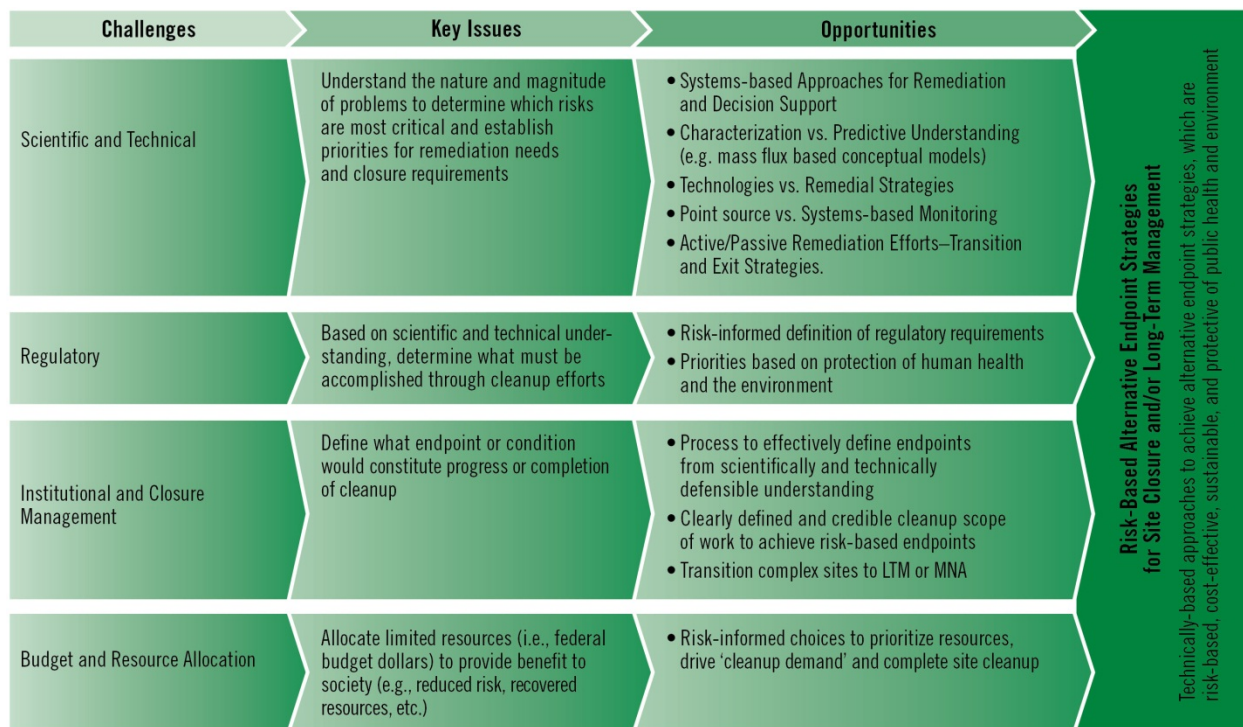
| Challenges | Key Issues | Opportunities |
|---|---|---|
| Scientific and Technical | Understand the nature and magnitude of problems to determine which risks are most critical and establish priorities for remediation needs and closure requirements | • Systems-based Approaches for Remediation and Decision Support • Characterization vs. Predictive Understanding (e.g. mass flux based conceptual models) • Technologies vs. Remedial Strategies • Point source vs. Systems-based Monitoring • Active/Passive Remediation Efforts–Transition and Exit Strategies. |
| Regulatory | Based on scientific and technical understanding, determine what must be accomplished through cleanup efforts | • Risk-informed definition of regulatory requirements • Priorities based on protection of human health and the environment |
| Institutional and Closure Management | Define what endpoint or condition would constitute progress or completion of cleanup | • Process to effectively define endpoints from scientifically and technically defensible understanding • Clearly defined and credible cleanup scope of work to achieve risk-based endpoints • Transition complex sites to LTM or MNA |
| Budget and Resource Allocation | Allocate limited resources (i.e., federal budget dollars) to provide benefit to society (e.g., reduced risk, recovered resources, etc.) | • Risk-informed choices to prioritize resources, drive 'cleanup demand' and complete site cleanup |

Risk-Based Alternative Endpoint Strategies for Site Closure and/or Long-Term Management

Technically-based approaches to achieve alternative endpoint strategies, which are risk-based, cost-effective, sustainable, and protective of public health and environment